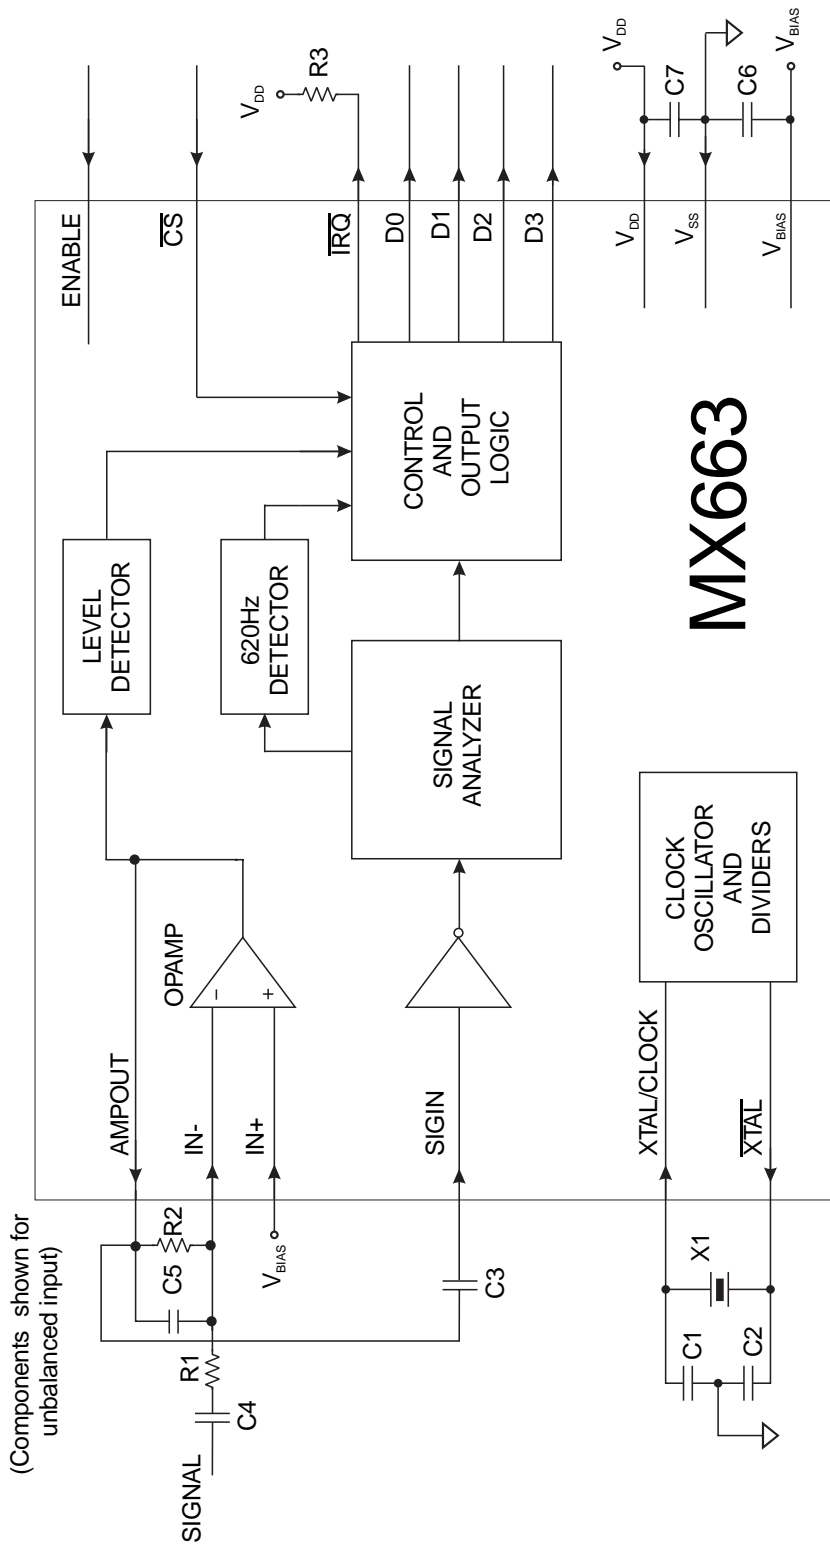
ENABLE
$\overline{CS}$
$V_{DD}$
R3
$\overline{IRQ}$
D0
D1
D2
D3
$V_{DD}$
C7
C6
$V_{BIAS}$
$V_{DD}$
$V_{SS}$
$V_{BIAS}$

LEVEL DETECTOR
620Hz DETECTOR
CONTROL AND OUTPUT LOGIC
SIGNAL ANALYZER
CLOCK OSCILLATOR AND DIVIDERS
MX663

OPAMP
–
+
AMPOUT
IN-
IN+
SIGIN
XTAL/CLOCK
$\overline{XTAL}$

(Components shown for unbalanced input)
SIGNAL
C4
R1
C5
R2
$V_{BIAS}$
C3
C1
C2
X1